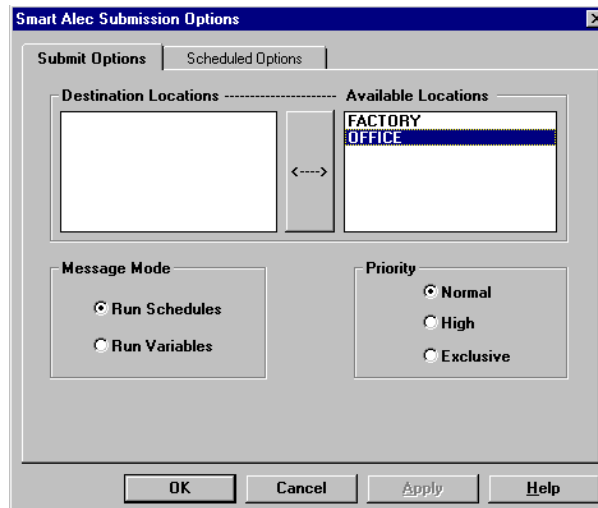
Smart Alec Submission Options

Submit Options | Scheduled Options

Destination Locations ---------------------- Available Locations

<---->

FACTORY
OFFICE

Message Mode

Run Schedules

Run Variables

Priority

Normal

High

Exclusive

OK | Cancel | Apply | Help